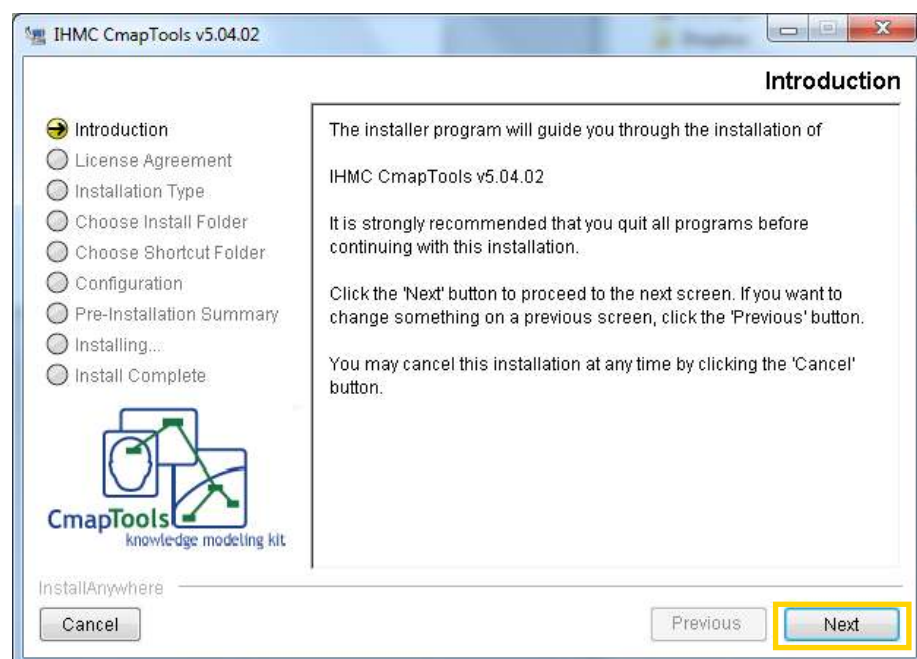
IHMC CmapTools v5.04.02

Introduction

Introduction
License Agreement
Installation Type
Choose Install Folder
Choose Shortcut Folder
Configuration
Pre-Installation Summary
Installing...
Install Complete

CmapTools
knowledge modeling kit

The installer program will guide you through the installation of

IHMC CmapTools v5.04.02

It is strongly recommended that you quit all programs before continuing with this installation.

Click the 'Next' button to proceed to the next screen. If you want to change something on a previous screen, click the 'Previous' button.

You may cancel this installation at any time by clicking the 'Cancel' button.

InstallAnywhere

Cancel

Previous

Next